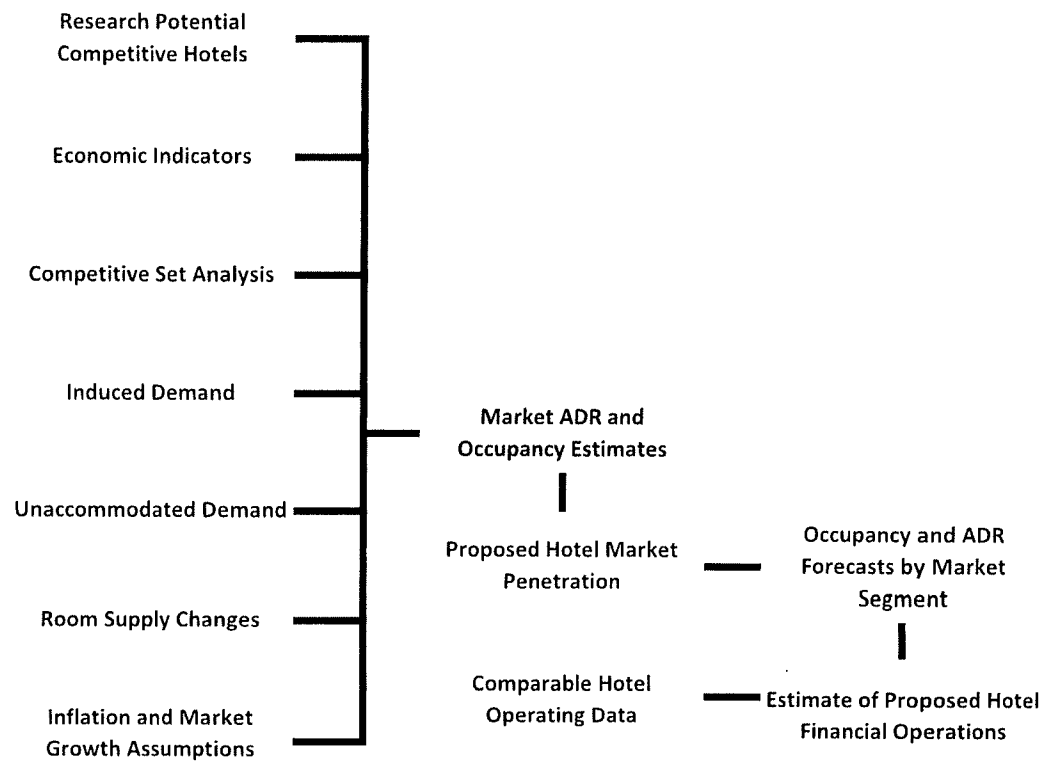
Research Potential Competitive Hotels

Economic Indicators

Competitive Set Analysis

Induced Demand

Unaccommodated Demand

Room Supply Changes

Inflation and Market Growth Assumptions

Market ADR and Occupancy Estimates

Proposed Hotel Market Penetration

Occupancy and ADR Forecasts by Market Segment

Comparable Hotel Operating Data

Estimate of Proposed Hotel Financial Operations